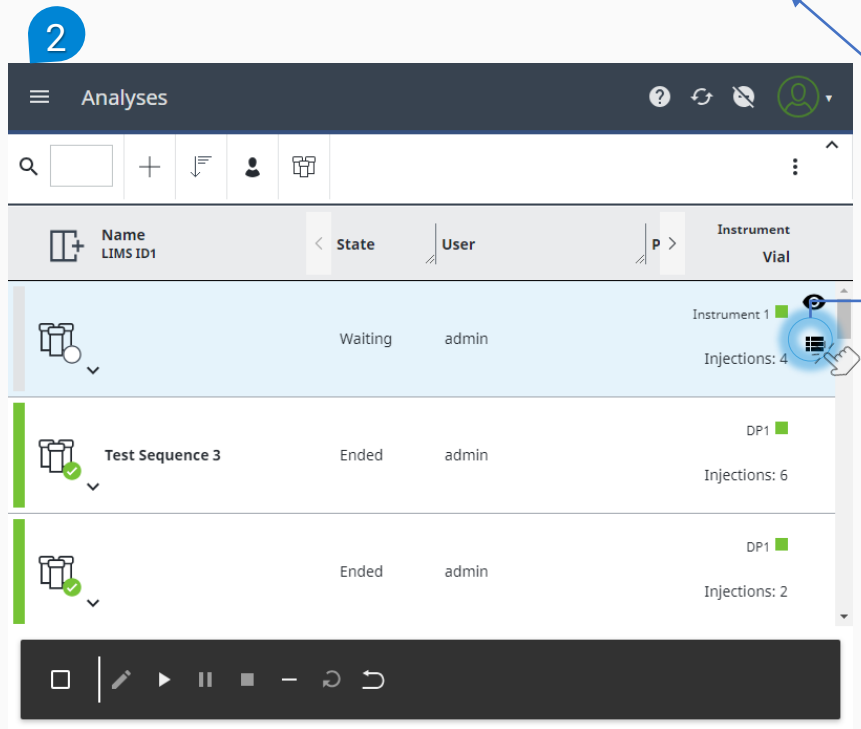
2

Analyses

| Name LIMS ID1 | State | User | P | Instrument Vial |
|---|---|---|---|---|
| | Waiting | admin | | Instrument 1 Injections: 4 |
| Test Sequence 3 | Ended | admin | | DP1 Injections: 6 |
| | Ended | admin | | DP1 Injections: 2 |